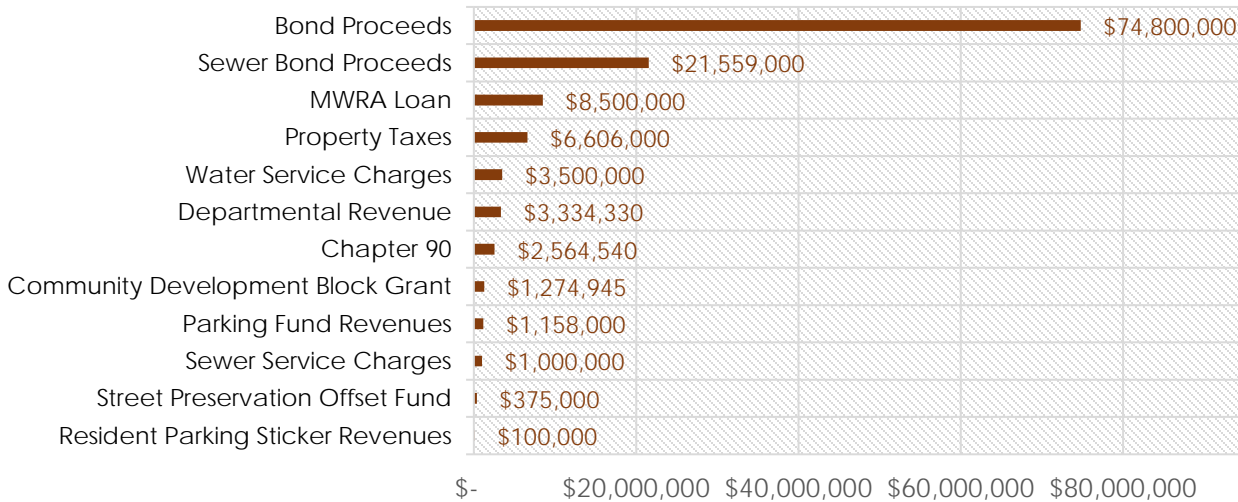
Bond Proceeds $74,800,000
Sewer Bond Proceeds $21,559,000
MWRA Loan $8,500,000
Property Taxes $6,606,000
Water Service Charges $3,500,000
Departmental Revenue $3,334,330
Chapter 90 $2,564,540
Community Development Block Grant $1,274,945
Parking Fund Revenues $1,158,000
Sewer Service Charges $1,000,000
Street Preservation Offset Fund $375,000
Resident Parking Sticker Revenues $100,000

$- $20,000,000 $40,000,000 $60,000,000 $80,000,000